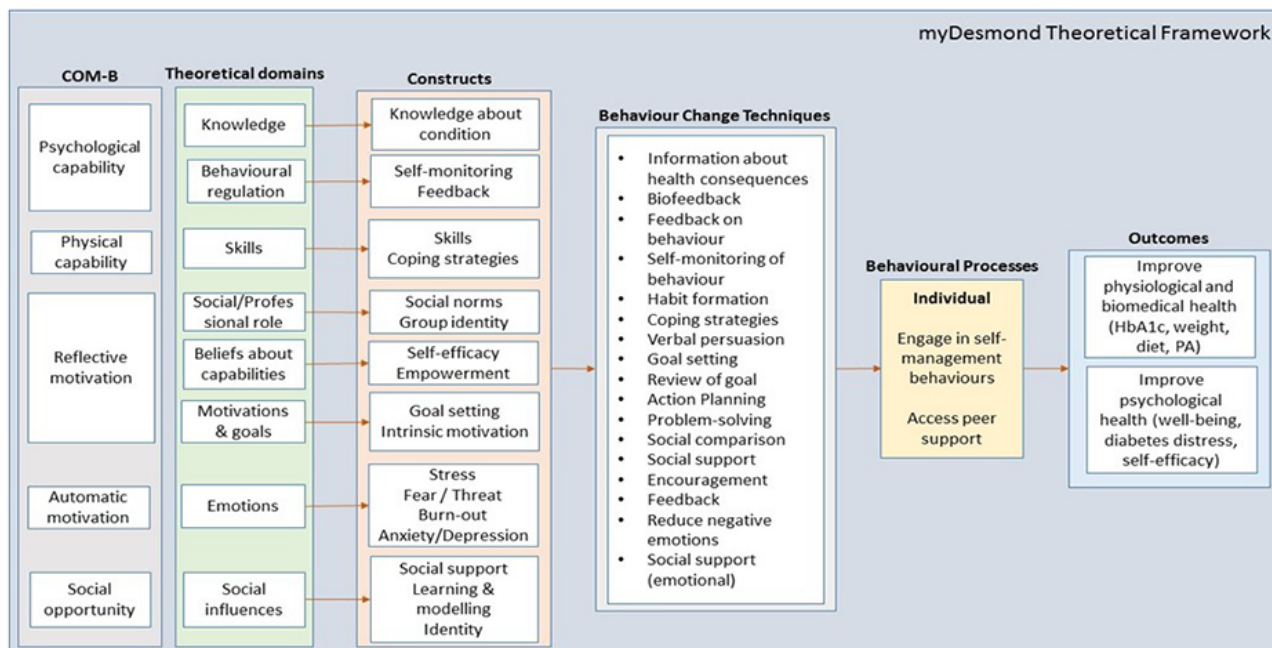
myDesmond Theoretical Framework

COM-B

Psychological capability

Physical capability

Reflective motivation

Automatic motivation

Social opportunity

Theoretical domains

Knowledge

Behavioural regulation

Skills

Social/Professional role

Beliefs about capabilities

Motivations & goals

Emotions

Social influences

Constructs

Knowledge about condition

Self-monitoring Feedback

Skills Coping strategies

Social norms Group identity

Self-efficacy Empowerment

Goal setting Intrinsic motivation

Stress Fear / Threat Burn-out Anxiety/Depression

Social support Learning & modelling Identity

Behaviour Change Techniques

- Information about health consequences
- Biofeedback
- Feedback on behaviour
- Self-monitoring of behaviour
- Habit formation
- Coping strategies
- Verbal persuasion
- Goal setting
- Review of goal
- Action Planning
- Problem-solving
- Social comparison
- Social support
- Encouragement
- Feedback
- Reduce negative emotions
- Social support (emotional)

Behavioural Processes

Individual

Engage in self-management behaviours

Access peer support

Outcomes

Improve physiological and biomedical health (HbA1c, weight, diet, PA)

Improve psychological health (well-being, diabetes distress, self-efficacy)